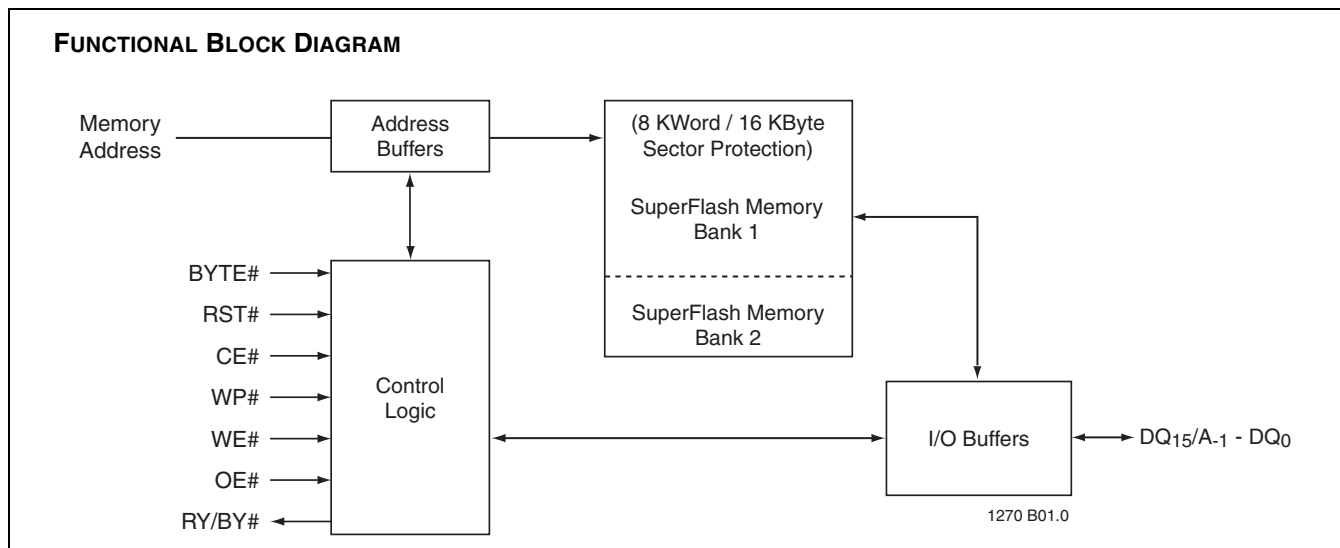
FUNCTIONAL BLOCK DIAGRAM

Memory Address

Address Buffers

(8 KWord / 16 KByte Sector Protection)

SuperFlash Memory Bank 1

SuperFlash Memory Bank 2

BYTE#

RST#

CE#

WP#

WE#

OE#

RY/BY#

Control Logic

I/O Buffers

$DQ_{15}/A_{-1}$ - $DQ_0$

1270 B01.0